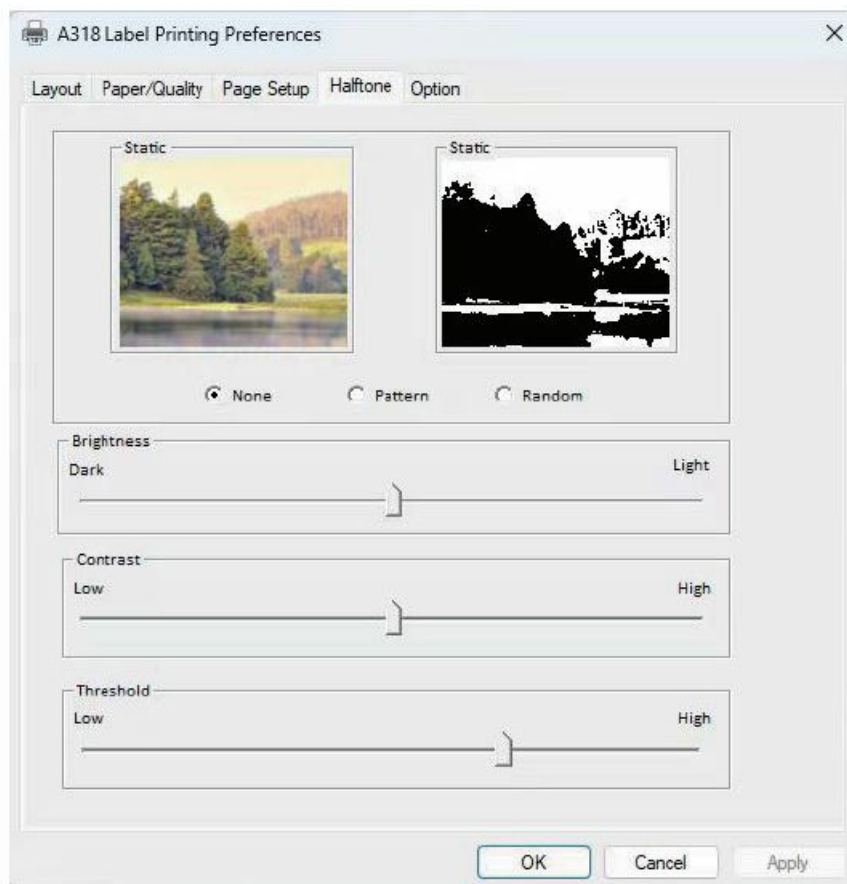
A318 Label Printing Preferences

×

Layout Paper/Quality Page Setup Halftone Option

Static

Static

None Pattern Random

Brightness

Dark

Light

Contrast

Low

High

Threshold

Low

High

OK Cancel Apply